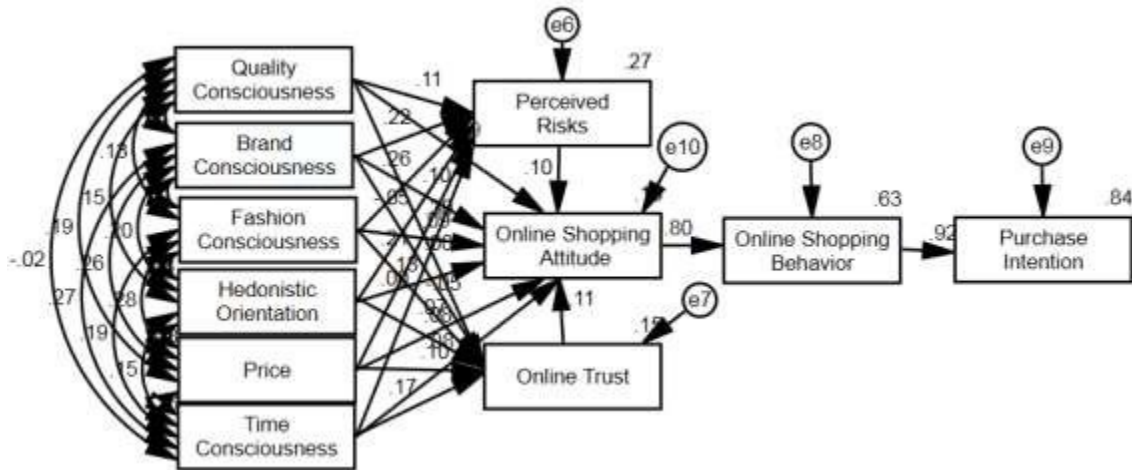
Quality Consciousness
Brand Consciousness
Fashion Consciousness
Hedonistic Orientation
Price
Time Consciousness
e6
.27
Perceived Risks
e10
.10
Online Shopping Attitude
e7
.15
Online Trust
.11
e8
.63
Online Shopping Behavior
.80
e9
.84
Purchase Intention
.92
.11
.22
.26
.10
-.05
.16
.07
.10
.17
.13
.15
.19
-.02
.20
.26
.27
.28
.19
.15
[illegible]